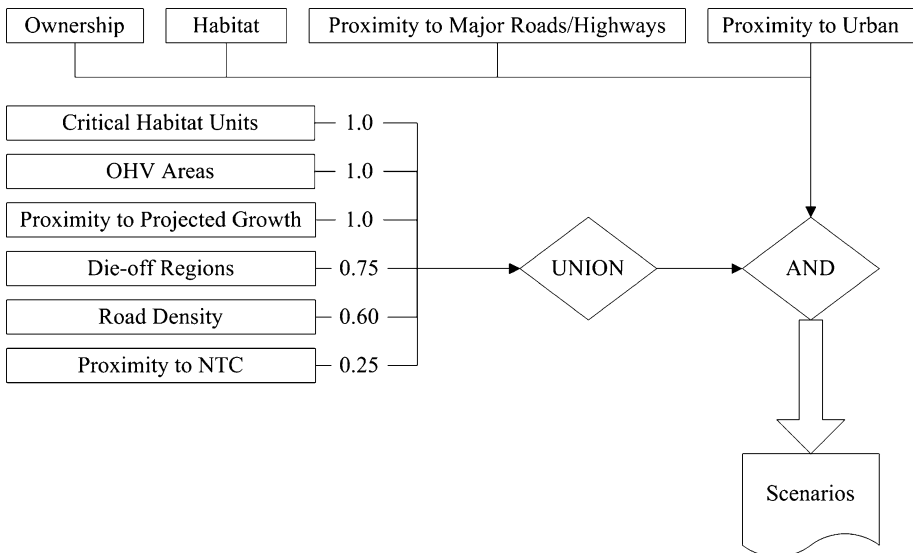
Ownership

Habitat

Proximity to Major Roads/Highways

Proximity to Urban

Critical Habitat Units — 1.0

OHV Areas — 1.0

Proximity to Projected Growth — 1.0

Die-off Regions — 0.75

Road Density — 0.60

Proximity to NTC — 0.25

UNION

AND

Scenarios